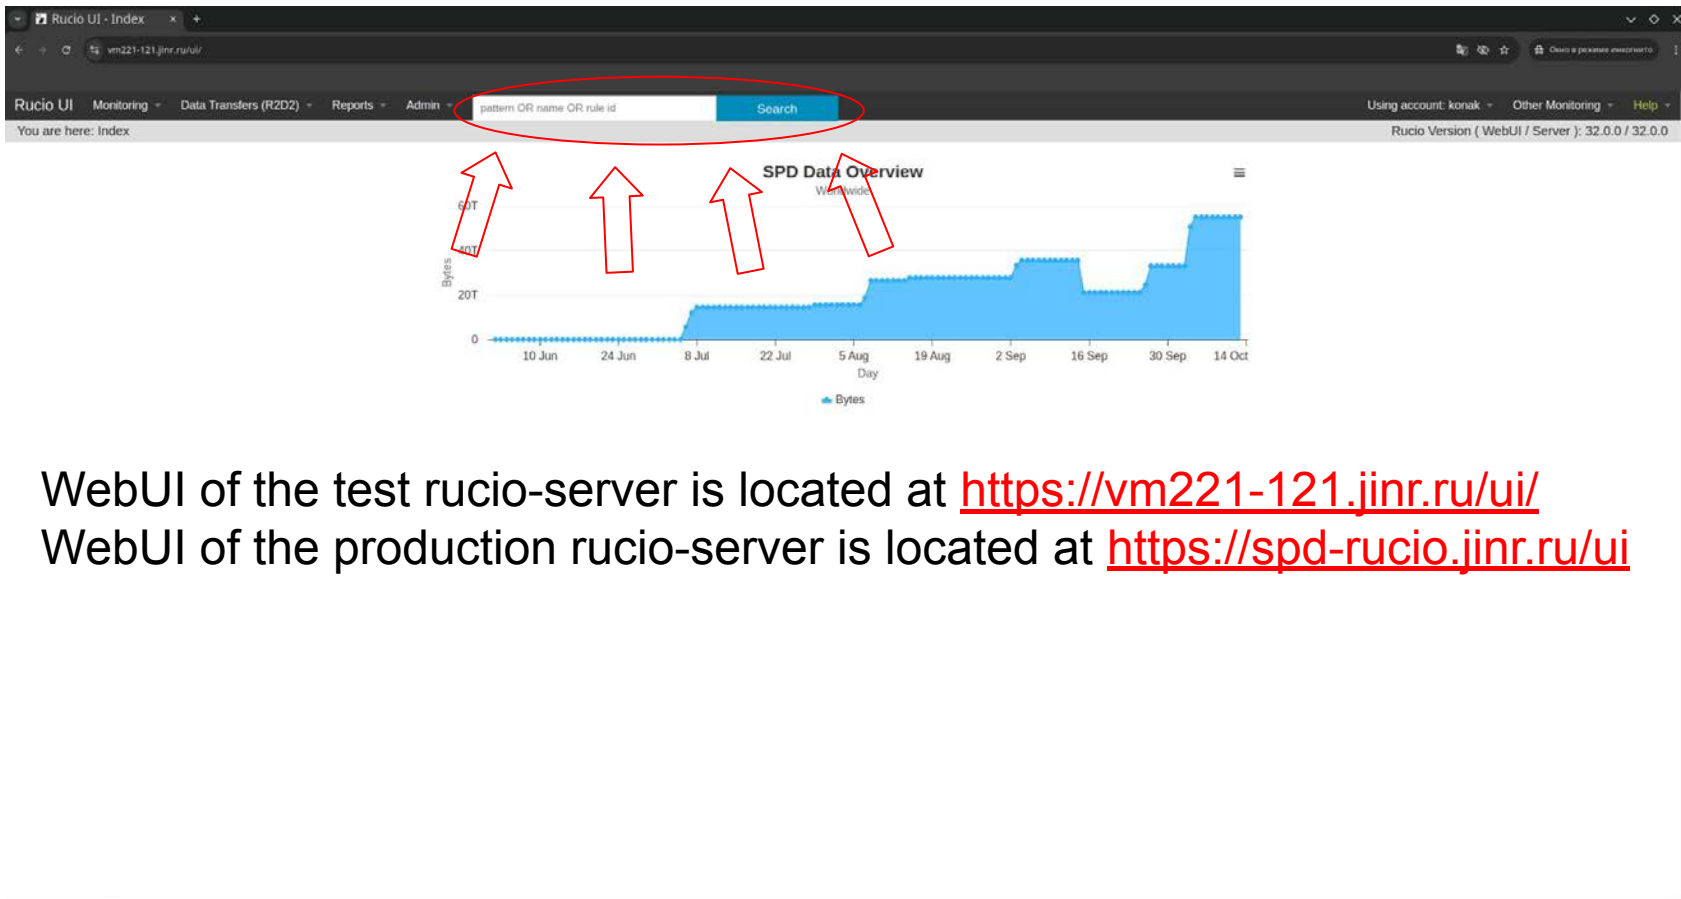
Rucio UI - Index

vm221-121.jinr.ru/ui/

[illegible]

Rucio UI Monitoring Data Transfers (R2D2) Reports Admin

pattern OR name OR rule id

Search

Using account: konak Other Monitoring Help

You are here: Index

Rucio Version ( WebUI / Server ): 32.0.0 / 32.0.0

SPD Data Overview

Worldwide

60T
40T
20T
0

Bytes

10 Jun 24 Jun 8 Jul 22 Jul 5 Aug 19 Aug 2 Sep 16 Sep 30 Sep 14 Oct

Day

Bytes

WebUI of the test rucio-server is located at https://vm221-121.jinr.ru/ui/
WebUI of the production rucio-server is located at https://spd-rucio.jinr.ru/ui